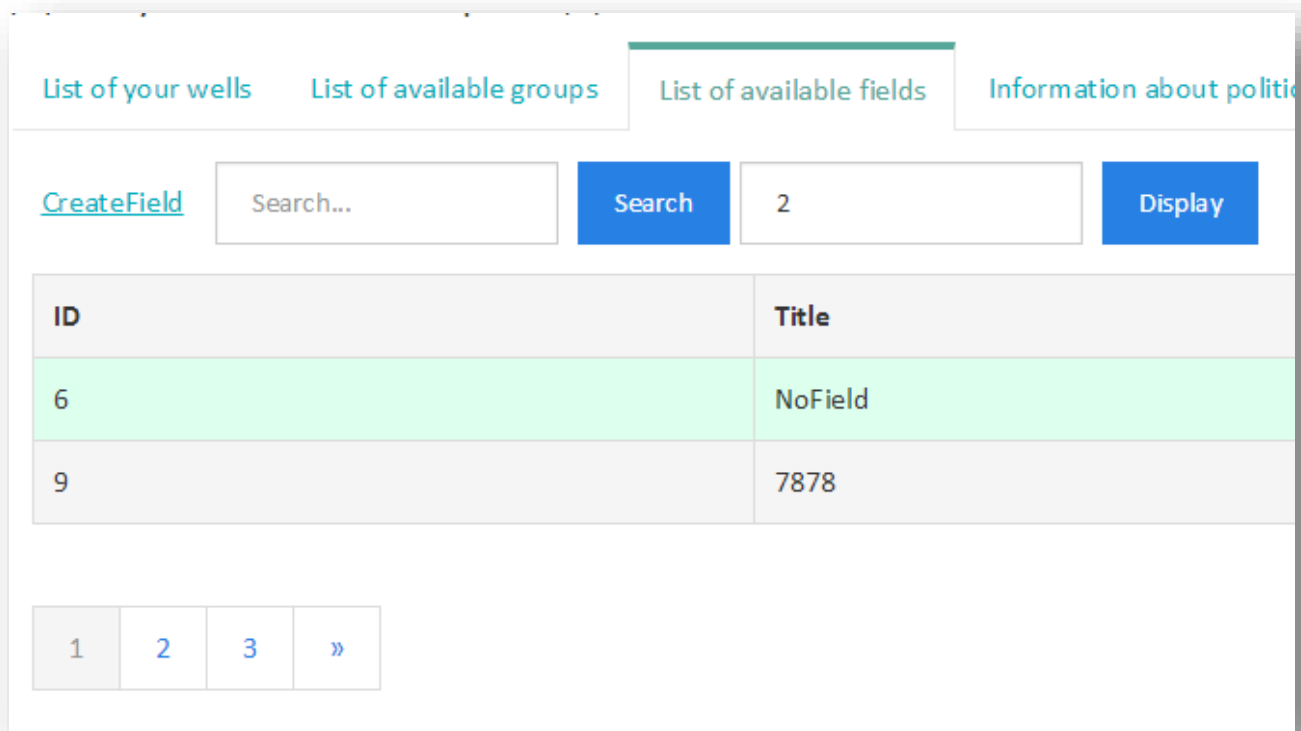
List of your wells | List of available groups | List of available fields | Information about politi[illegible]

CreateField

Search...

Search

2

Display

| ID | Title |
|---|---|
| 6 | NoField |
| 9 | 7878 |

1 2 3 »